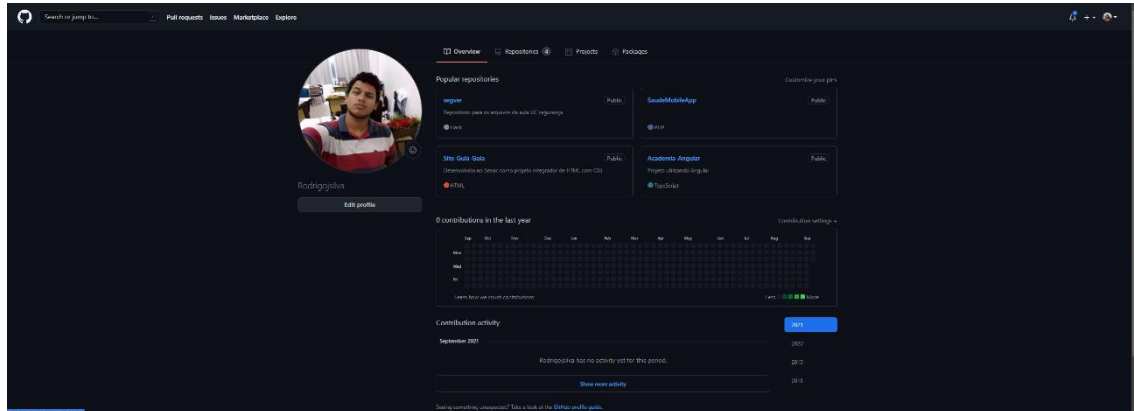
Search or jump to... / Pull requests Issues Marketplace Explore

Overview Repositories 4 Projects Packages

Rodrigojsilva

Edit profile

Popular repositories

Customize your pins

segver
Public
Repositorio para os arquivos da aula UC segurança
Java

SaudeMobileApp
Public
Kotlin

Sito Guia Guia
Public
Desenvolvido no Senac como projeto integrador de HTML com CSS
HTML

Academia Angular
Public
Projeto utilizando Angular
TypeScript

0 contributions in the last year

Contribution settings

Sep Oct Nov Dec Jan Feb Mar Apr May Jun Jul Aug Sep

Mon
Wed
Fri

Learn how we count contributions

Less More

Contribution activity

2021
2020
2019
2018

September 2021

Rodrigojsilva has no activity yet for this period.

Show more activity

Seeing something unexpected? Take a look at the GitHub profile guide.